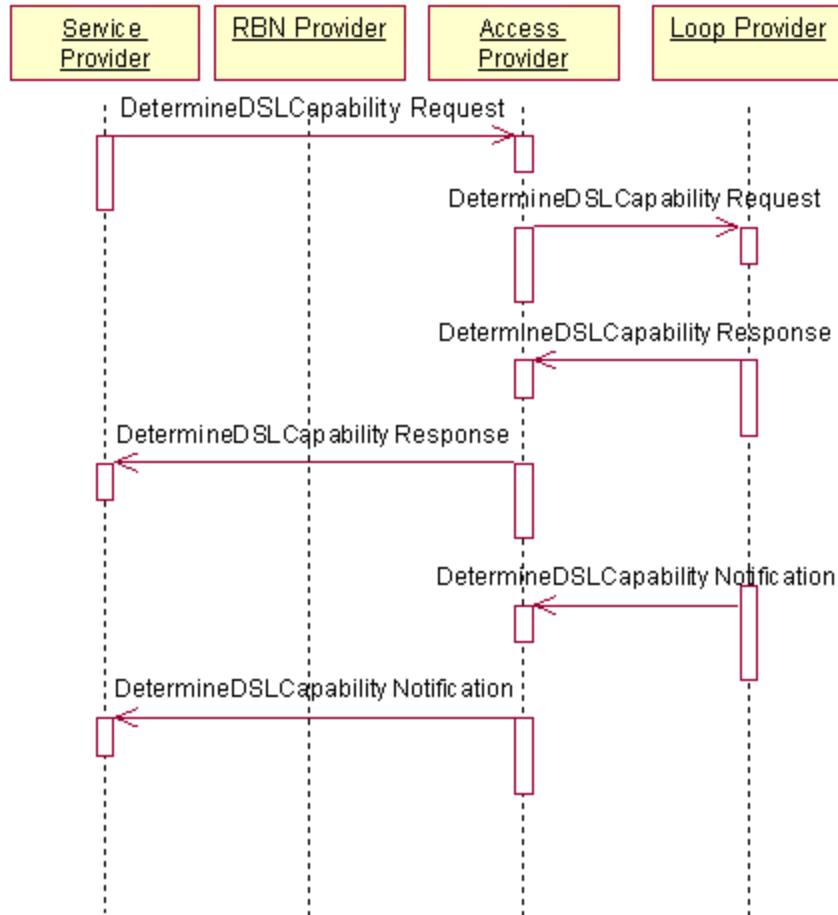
Service Provider

RBN Provider

Access Provider

Loop Provider

DetermineDSLCapability Request

DetermineDSLCapability Request

DetermineDSLCapability Response

DetermineDSLCapability Response

DetermineDSLCapability Notification

DetermineDSLCapability Notification